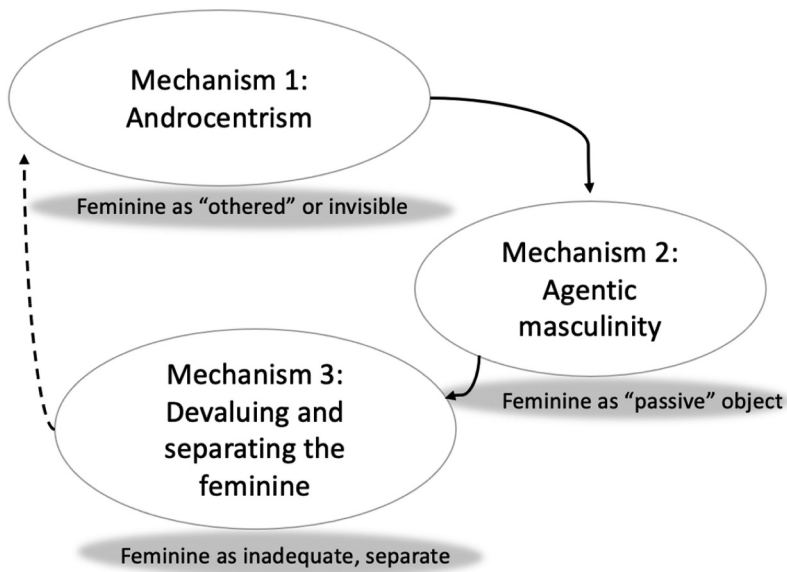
Mechanism 1: Androcentrism

Feminine as “othered” or invisible

Mechanism 2: Agentic masculinity

Feminine as “passive” object

Mechanism 3: Devaluing and separating the feminine

Feminine as inadequate, separate